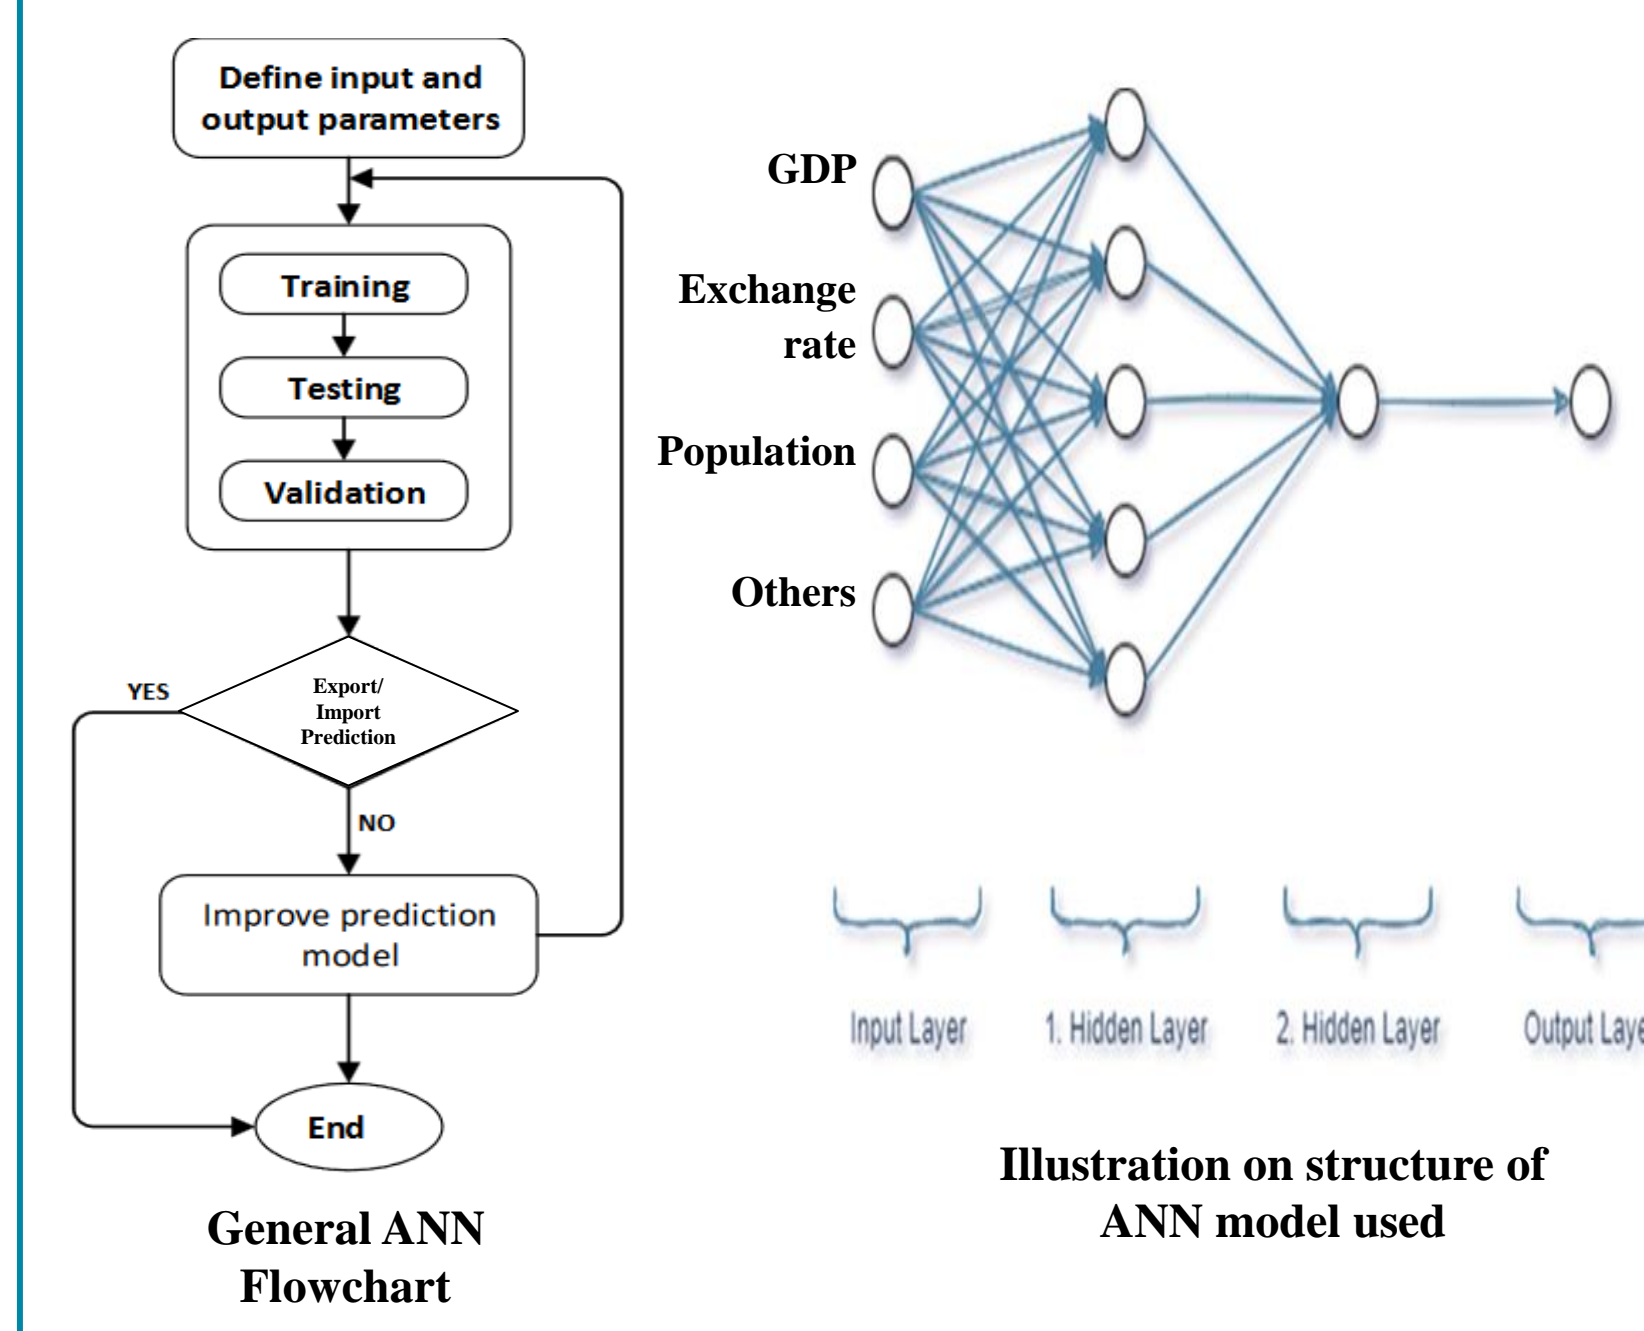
Define input and output parameters

Training

Testing

Validation

YES

Export/ Import Prediction

NO

Improve prediction model

End

General ANN Flowchart

GDP

Exchange rate

Population

Others

Input Layer

1. Hidden Layer

2. Hidden Layer

Output Laye

Illustration on structure of ANN model used